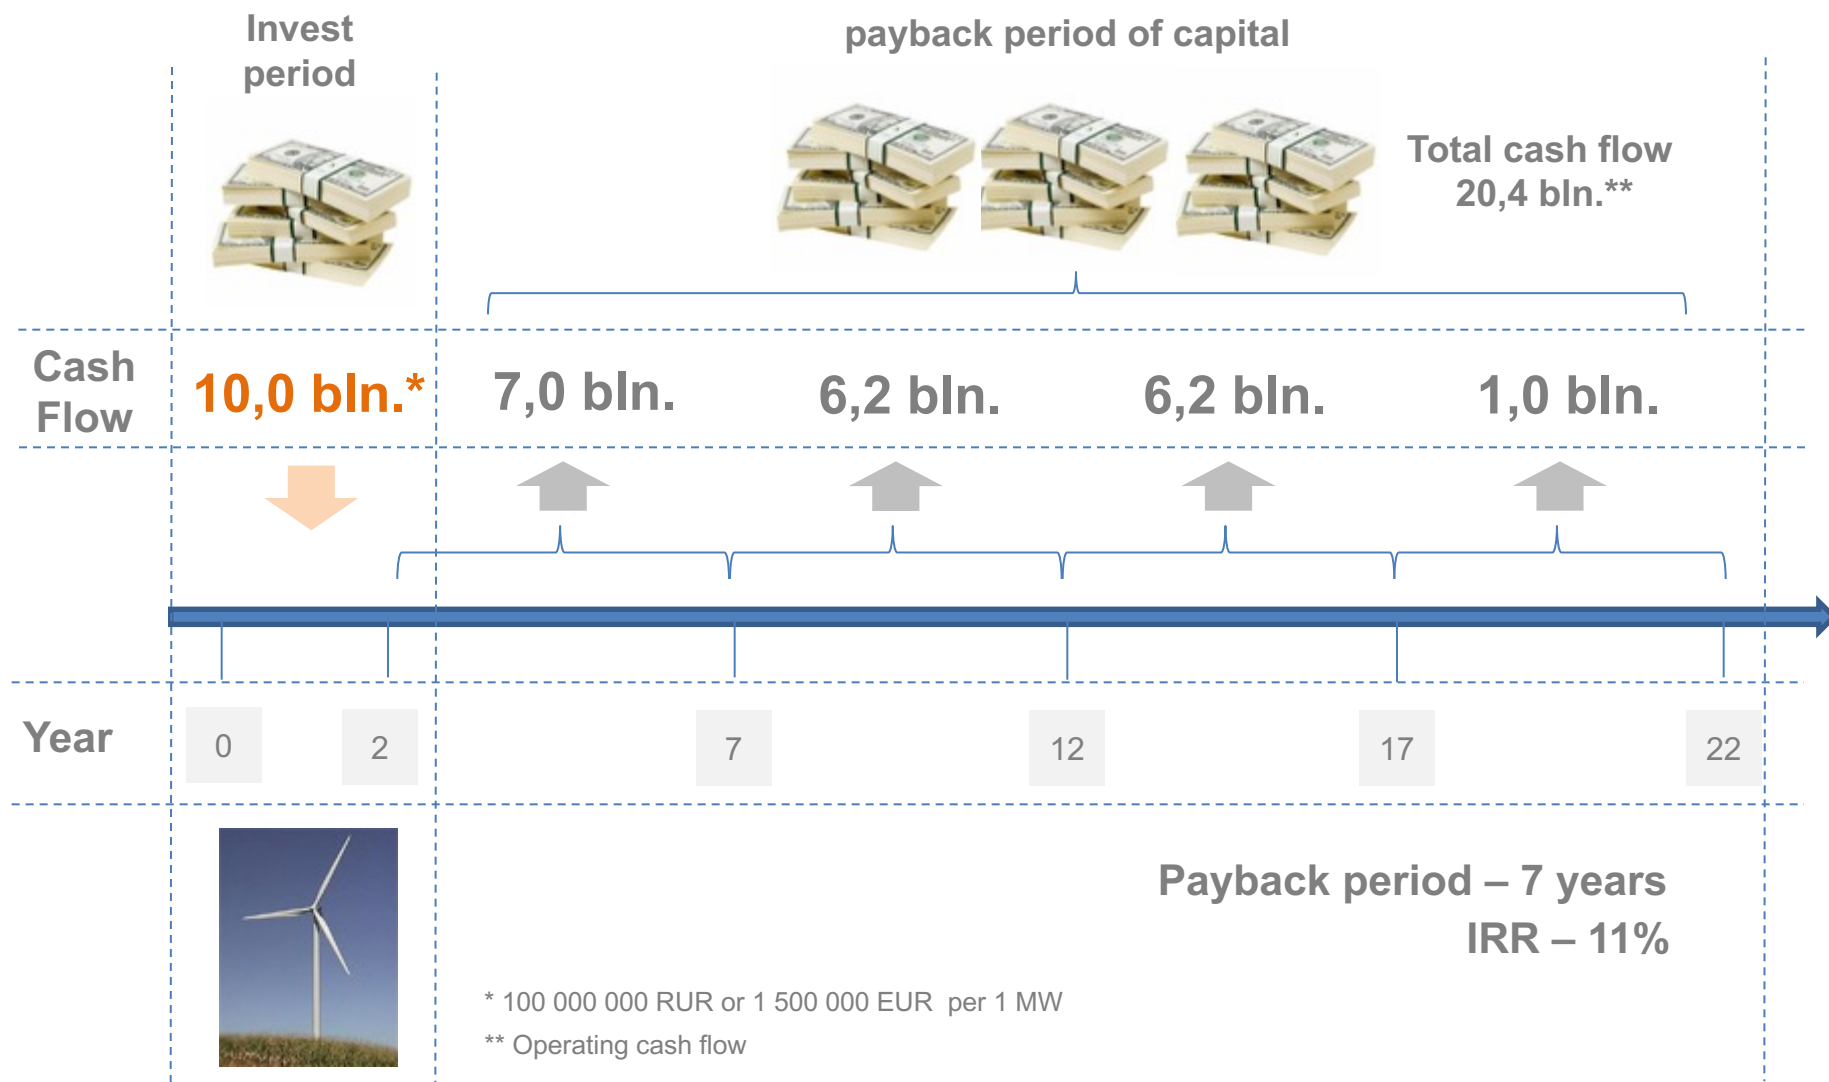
Invest period

payback period of capital

Total cash flow 20,4 bln.**

Cash Flow

10,0 bln.*

7,0 bln.

6,2 bln.

6,2 bln.

1,0 bln.

Year

0

2

7

12

17

22

Payback period – 7 years
IRR – 11%

* 100 000 000 RUR or 1 500 000 EUR per 1 MW

** Operating cash flow